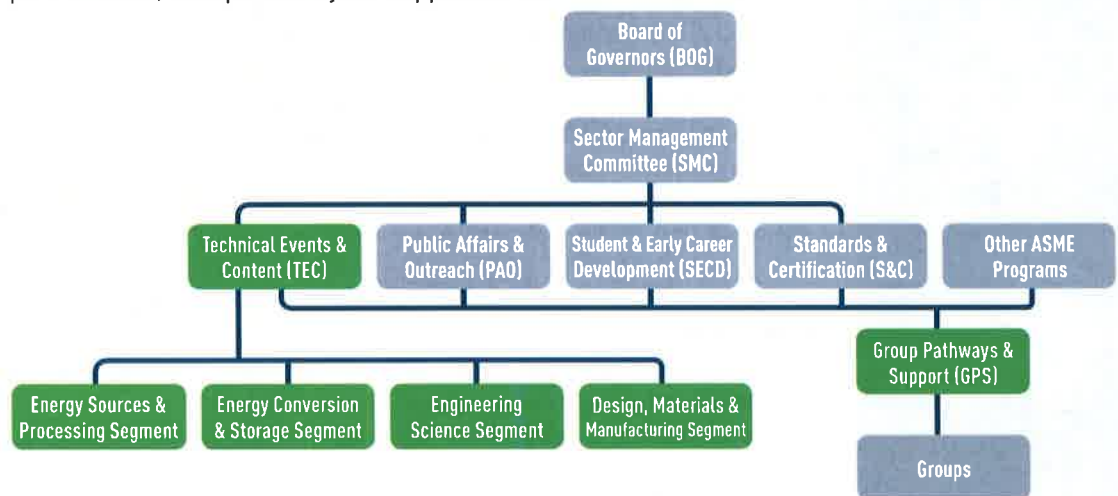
Board of Governors (BOG)

Sector Management Committee (SMC)

Technical Events & Content (TEC)

Public Affairs & Outreach (PAO)

Student & Early Career Development (SECD)

Standards & Certification (S&C)

Other ASME Programs

Group Pathways & Support (GPS)

Energy Sources & Processing Segment

Energy Conversion & Storage Segment

Engineering Science Segment

Design, Materials & Manufacturing Segment

Groups